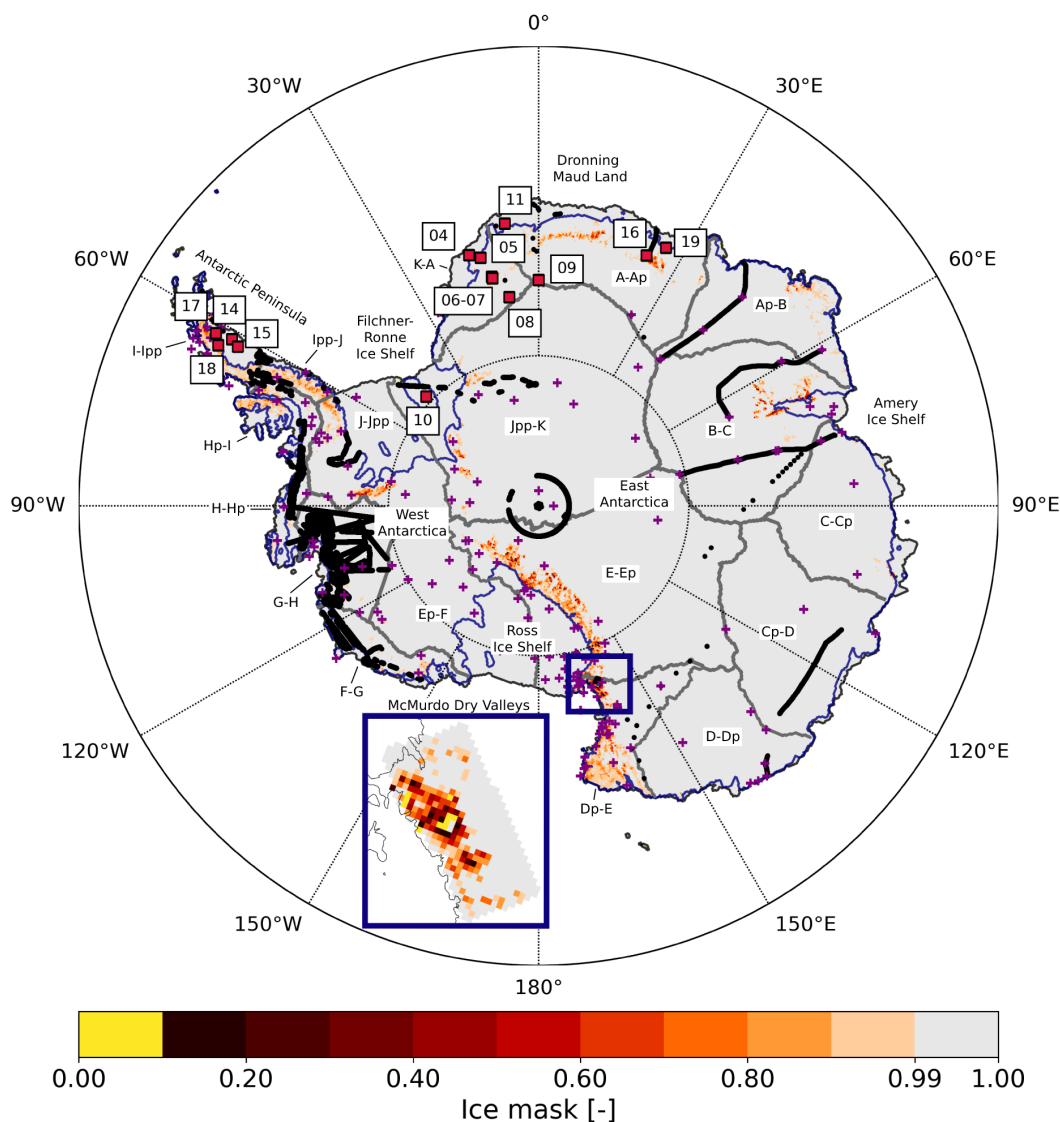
0°
30°W
30°E
60°W
60°E
90°W
90°E
120°W
120°E
150°W
150°E
180°

Dronning Maud Land
Antarctic Peninsula
Filchner-Ronne Ice Shelf
Amery Ice Shelf
East Antarctica
West Antarctica
Ross Ice Shelf
McMurdo Dry Valleys

11
04
05
16
19
09
06-07
08
17
14
15
18
10

K-A
A-Ap
Ap-B
I-Ipp
Ipp-J
J-Jpp
Jpp-K
B-C
Hp-I
H-Hp
C-Cp
E-Ep
G-H
Ep-F
Cp-D
F-G
D-Dp
Dp-E

0.00
0.20
0.40
0.60
0.80
0.99
1.00
Ice mask [-]